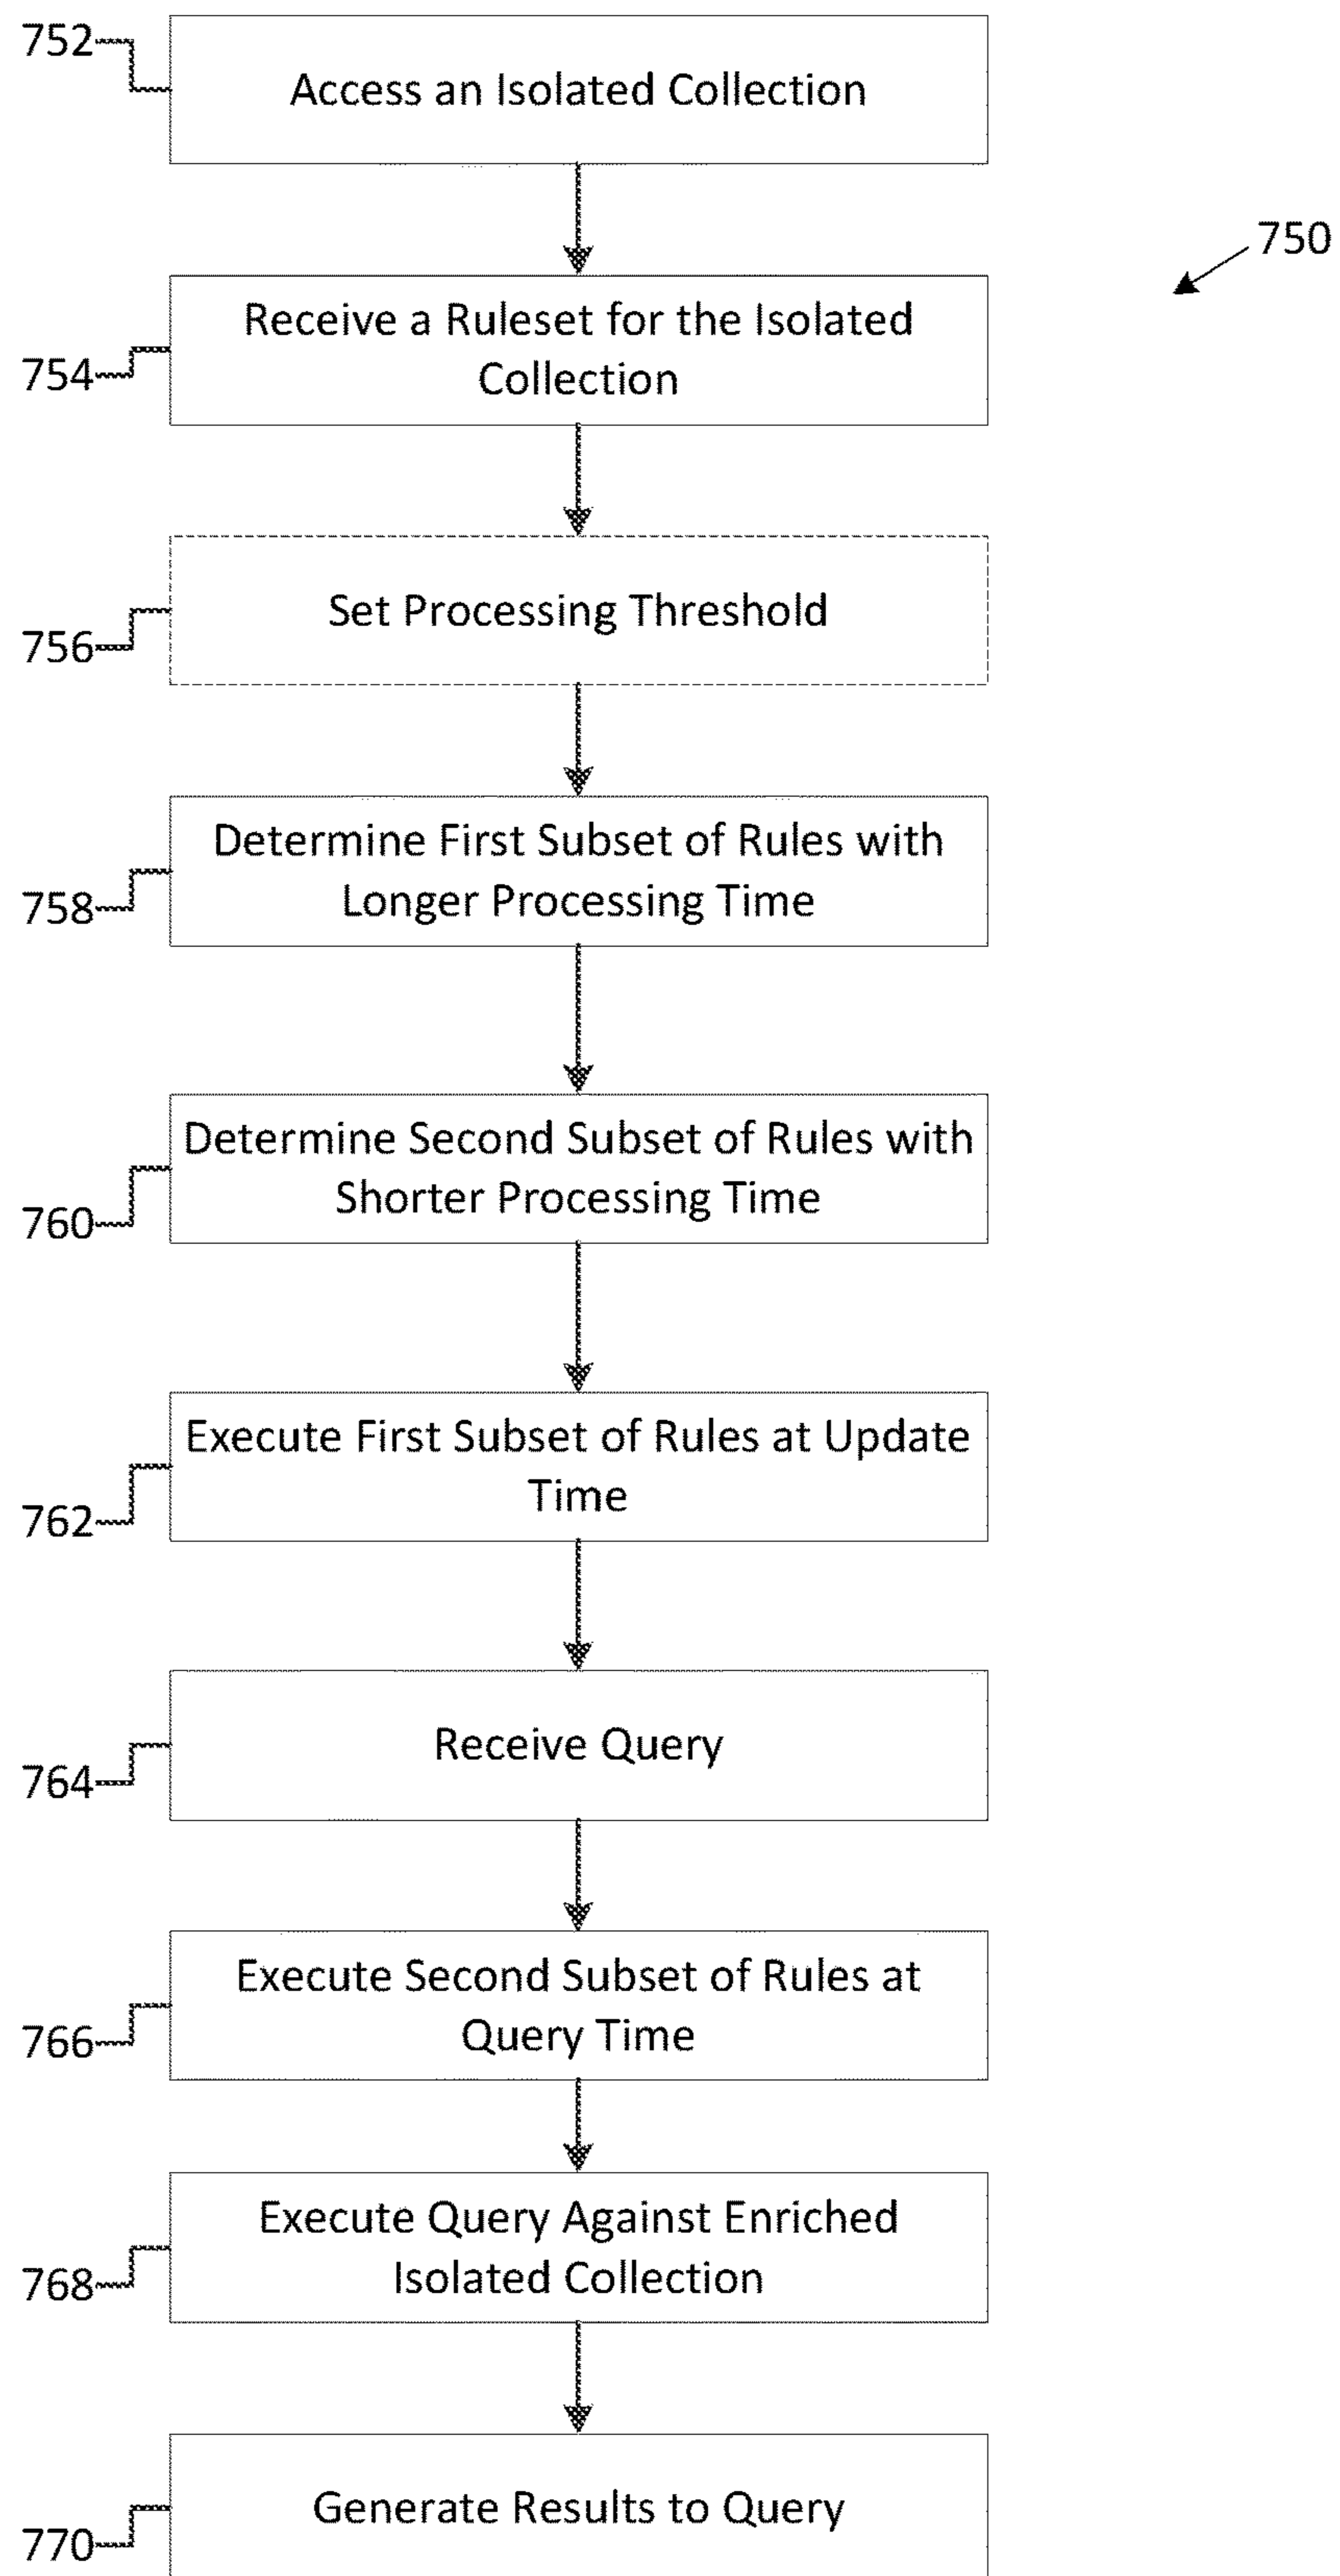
752
Access an Isolated Collection

750

754
Receive a Ruleset for the Isolated Collection

756
Set Processing Threshold

758
Determine First Subset of Rules with Longer Processing Time

760
Determine Second Subset of Rules with Shorter Processing Time

762
Execute First Subset of Rules at Update Time

764
Receive Query

766
Execute Second Subset of Rules at Query Time

768
Execute Query Against Enriched Isolated Collection

770
Generate Results to Query